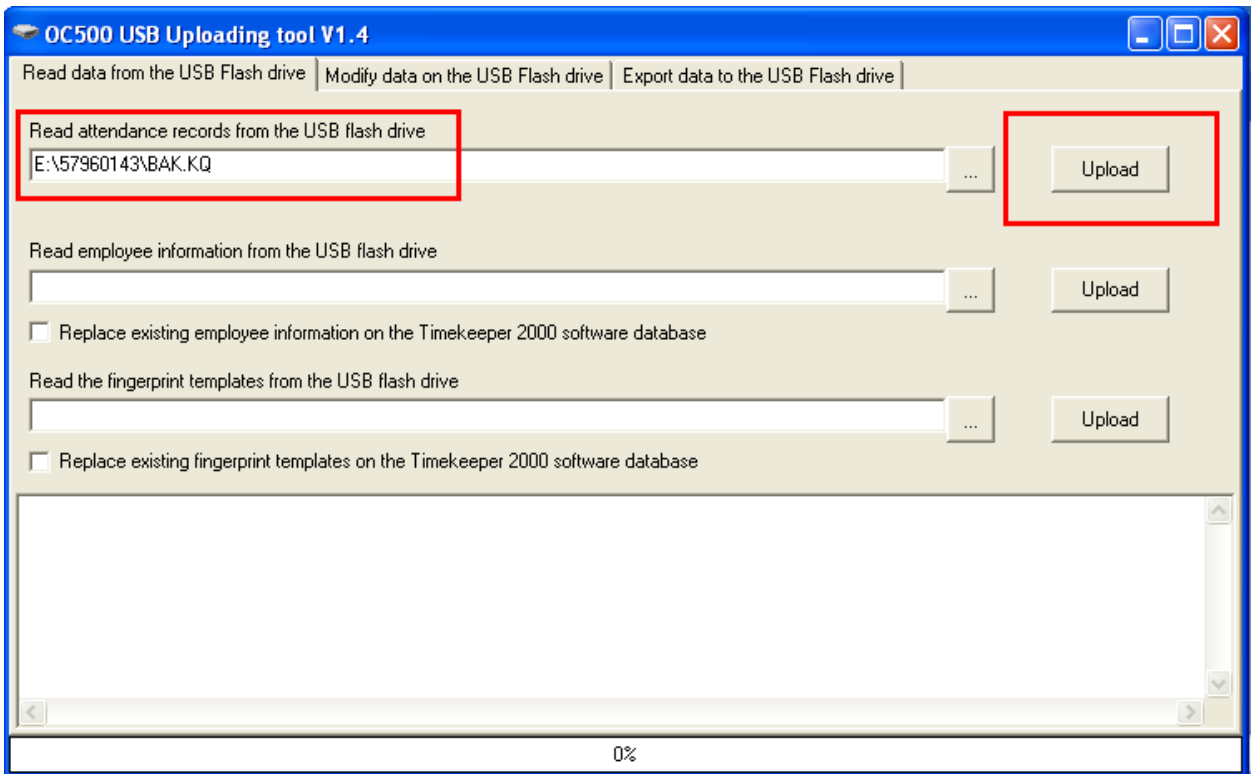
OC500 USB Uploading tool V1.4

Read data from the USB Flash drive | Modify data on the USB Flash drive | Export data to the USB Flash drive

Read attendance records from the USB flash drive
E:\57960143\BAK.KQ
...
Upload

Read employee information from the USB flash drive
...
Upload
Replace existing employee information on the Timekeeper 2000 software database

Read the fingerprint templates from the USB flash drive
...
Upload
Replace existing fingerprint templates on the Timekeeper 2000 software database

0%